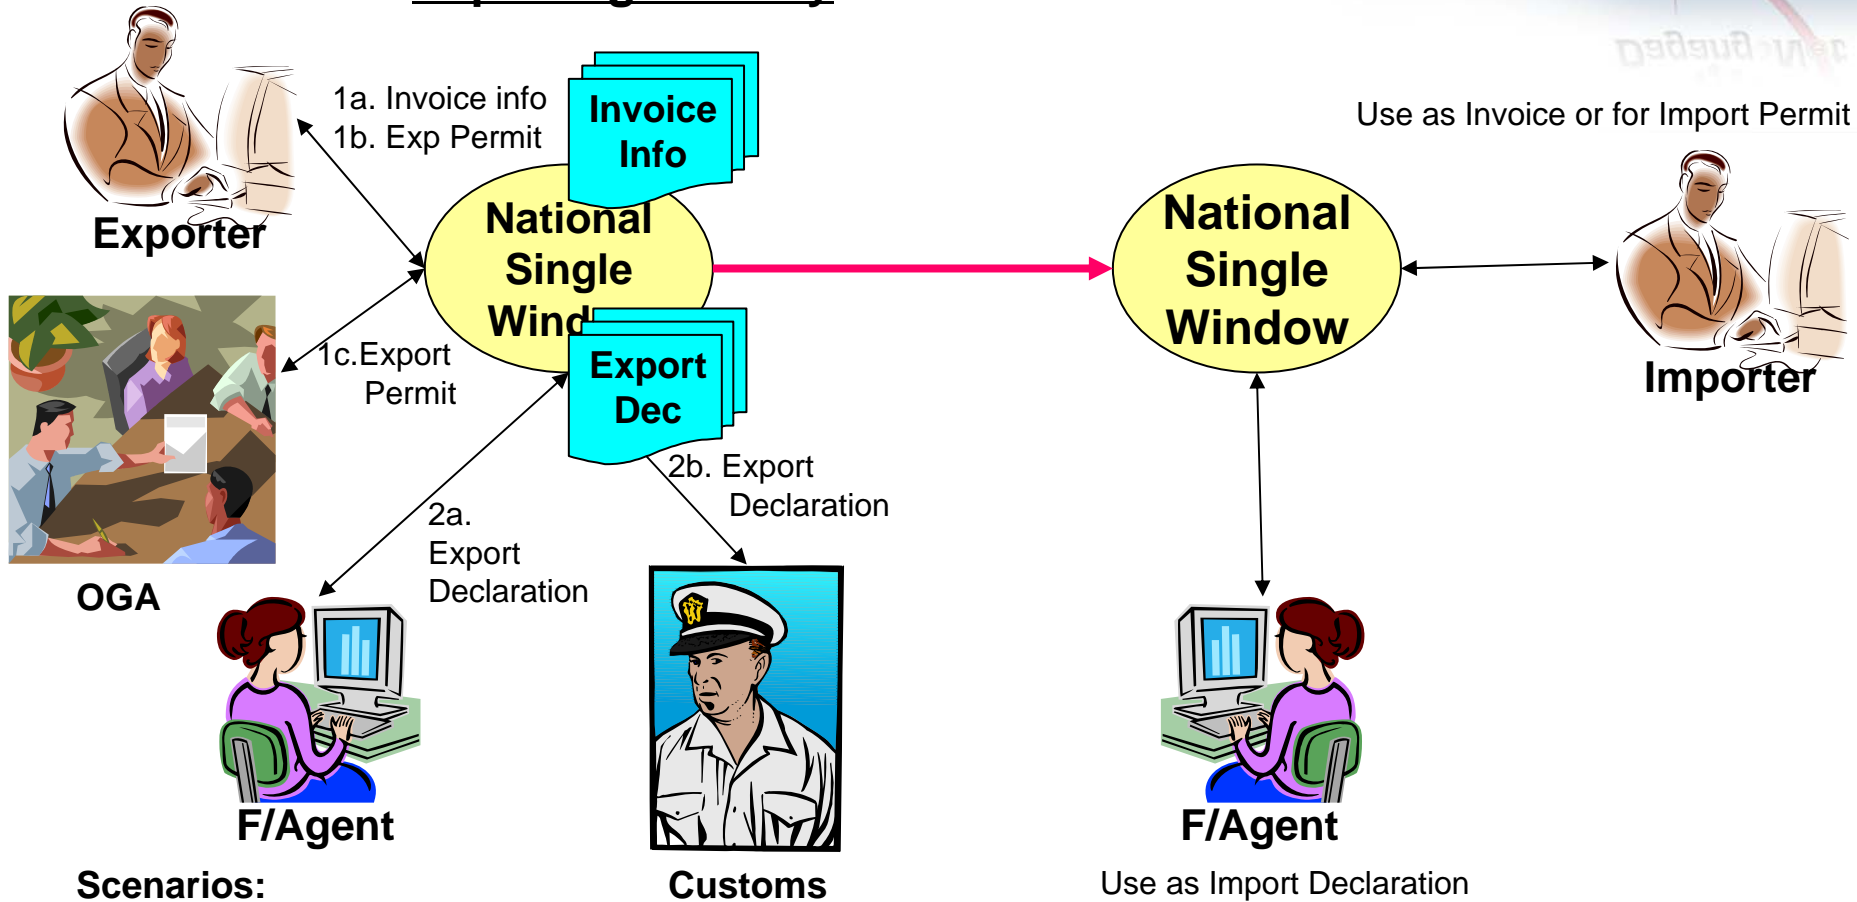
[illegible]

1a. Invoice info
1b. Exp Permit

Invoice Info

Exporter

National Single Wind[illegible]

Use as Invoice or for Import Permit

National Single Window

Importer

1c.Export Permit

Export Dec

OGA

2a. Export Declaration

2b. Export Declaration

F/Agent

Customs

F/Agent

Scenarios:

Use as Import Declaration